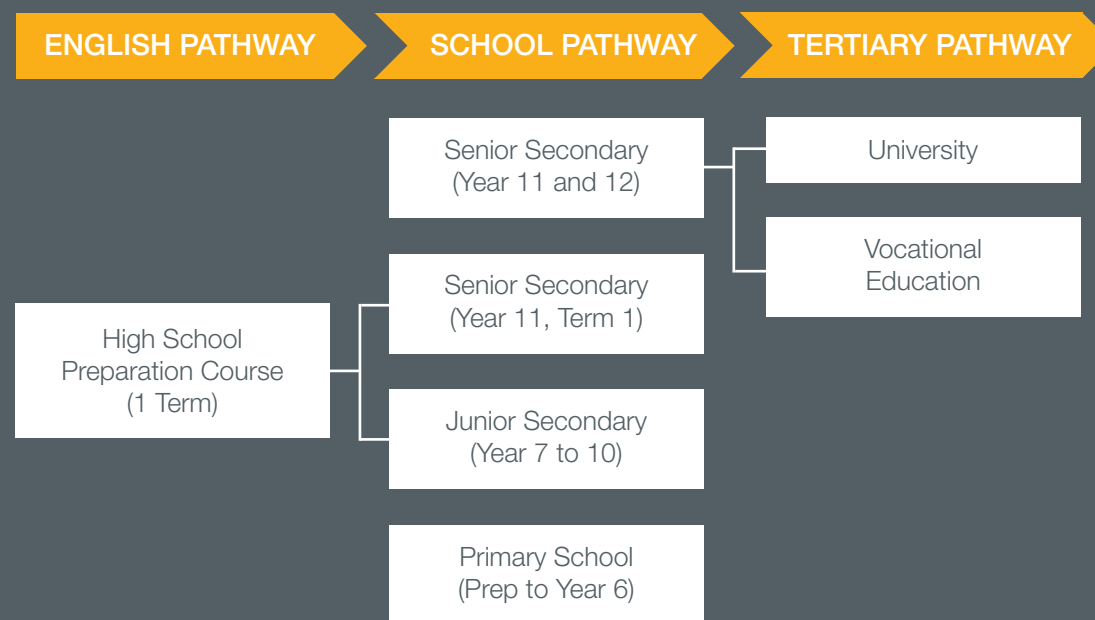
ENGLISH PATHWAY

SCHOOL PATHWAY

TERTIARY PATHWAY

Senior Secondary (Year 11 and 12)

University

Vocational Education

Senior Secondary (Year 11, Term 1)

High School Preparation Course (1 Term)

Junior Secondary (Year 7 to 10)

Primary School (Prep to Year 6)